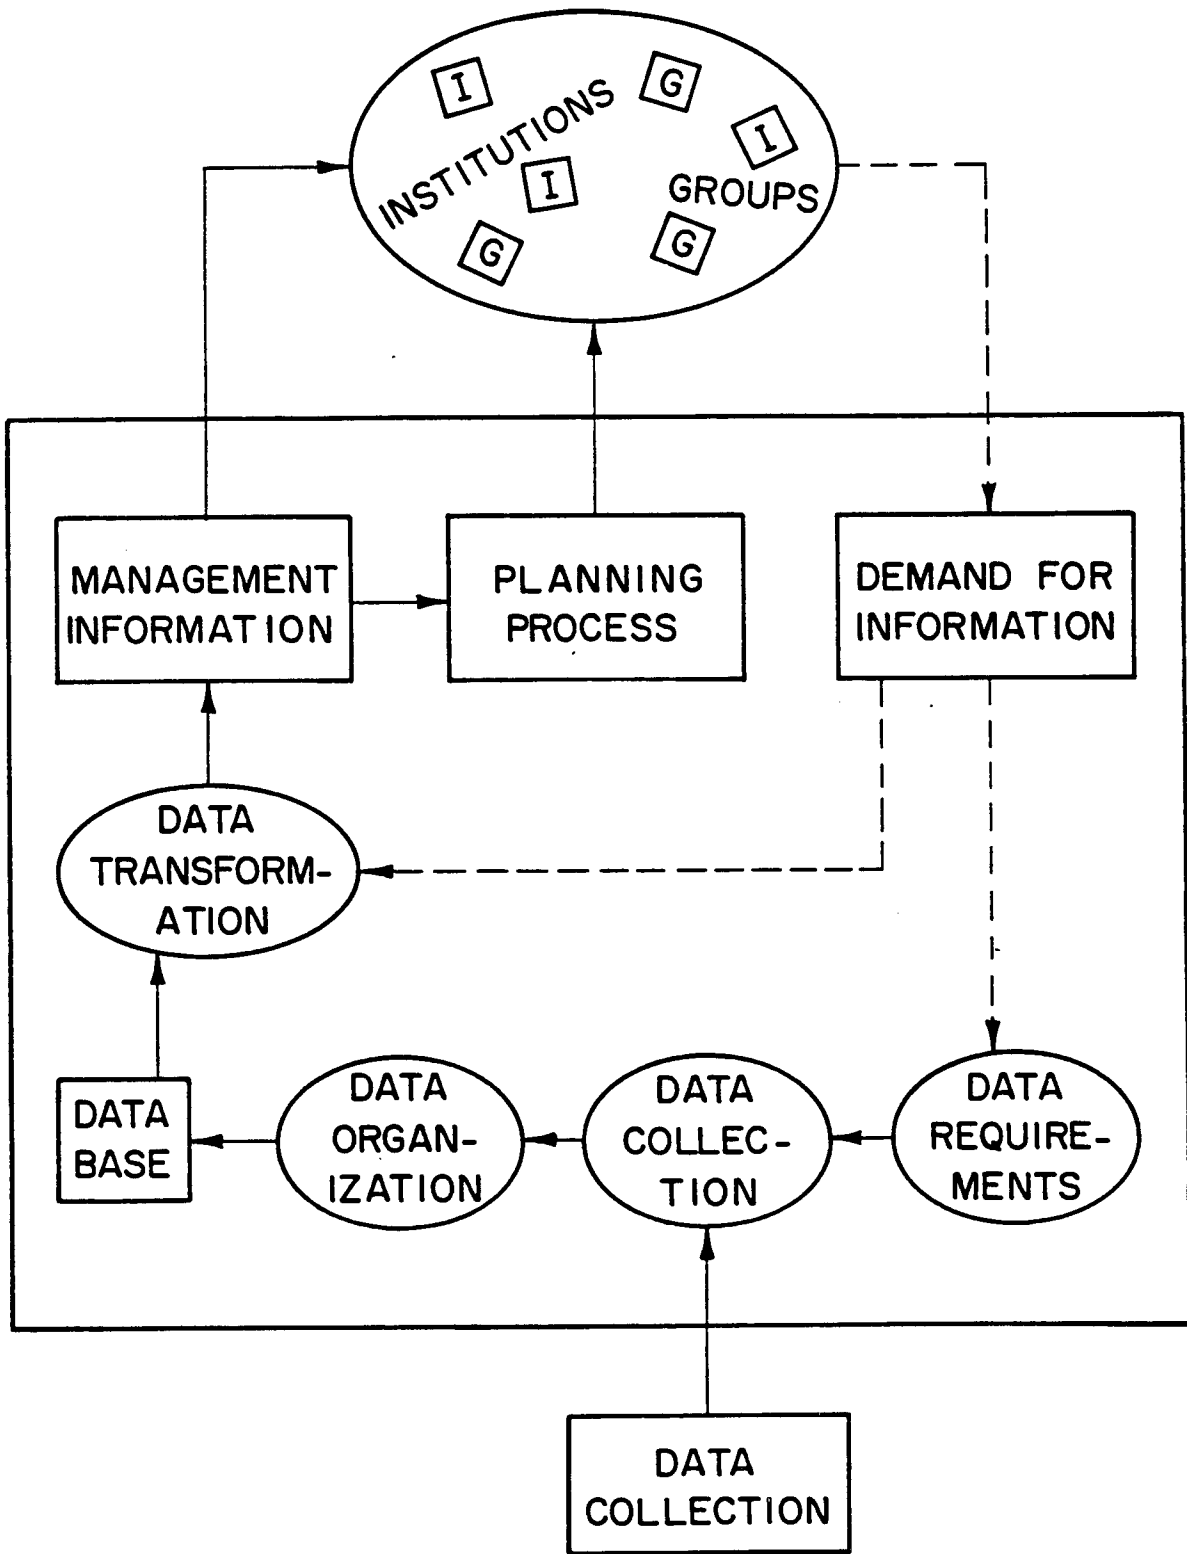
I
G
INSTITUTIONS
I
I
GROUPS
G
G

MANAGEMENT INFORMATION

PLANNING PROCESS

DEMAND FOR INFORMATION

DATA TRANSFORMATION

DATA BASE

DATA ORGANIZATION

DATA COLLECTION

DATA REQUIREMENTS

DATA COLLECTION